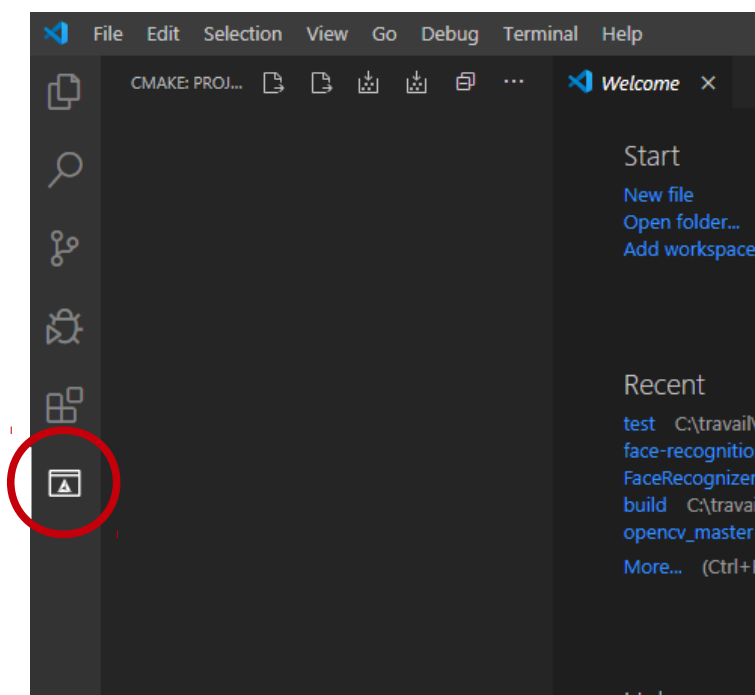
File Edit Selection View Go Debug Terminal Help

CMAKE: PROJ... ···

Welcome ×

Start
New file
Open folder...
Add workspace

Recent
test C:\travail
face-recognitio
FaceRecognizer
build C:\travai
opencv_master
More... (Ctrl+